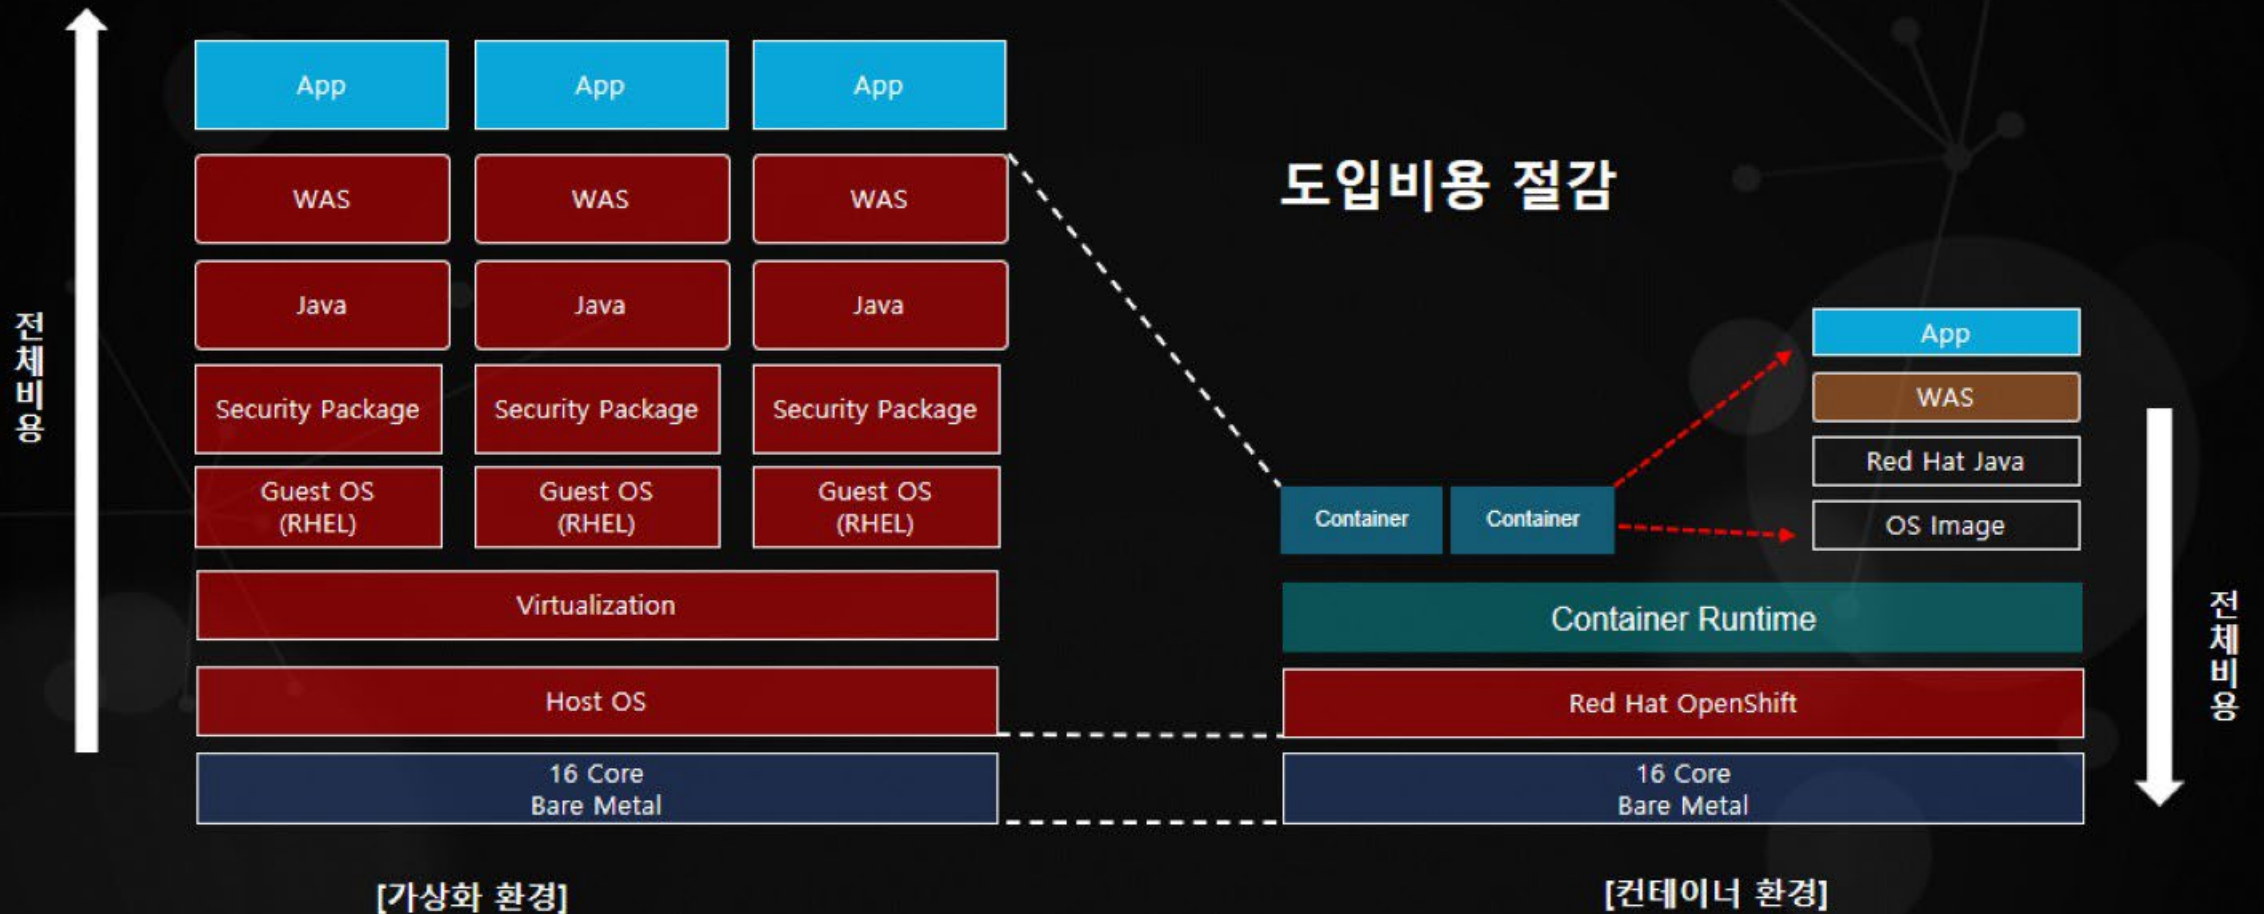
전체비용

App App App

WAS WAS WAS

Java Java Java

Security Package Security Package Security Package

Guest OS (RHEL) Guest OS (RHEL) Guest OS (RHEL)

Virtualization

Host OS

16 Core Bare Metal

[가상화 환경]

도입비용 절감

App

WAS

Red Hat Java

OS Image

Container Container

Container Runtime

Red Hat OpenShift

16 Core Bare Metal

전체비용

[컨테이너 환경]